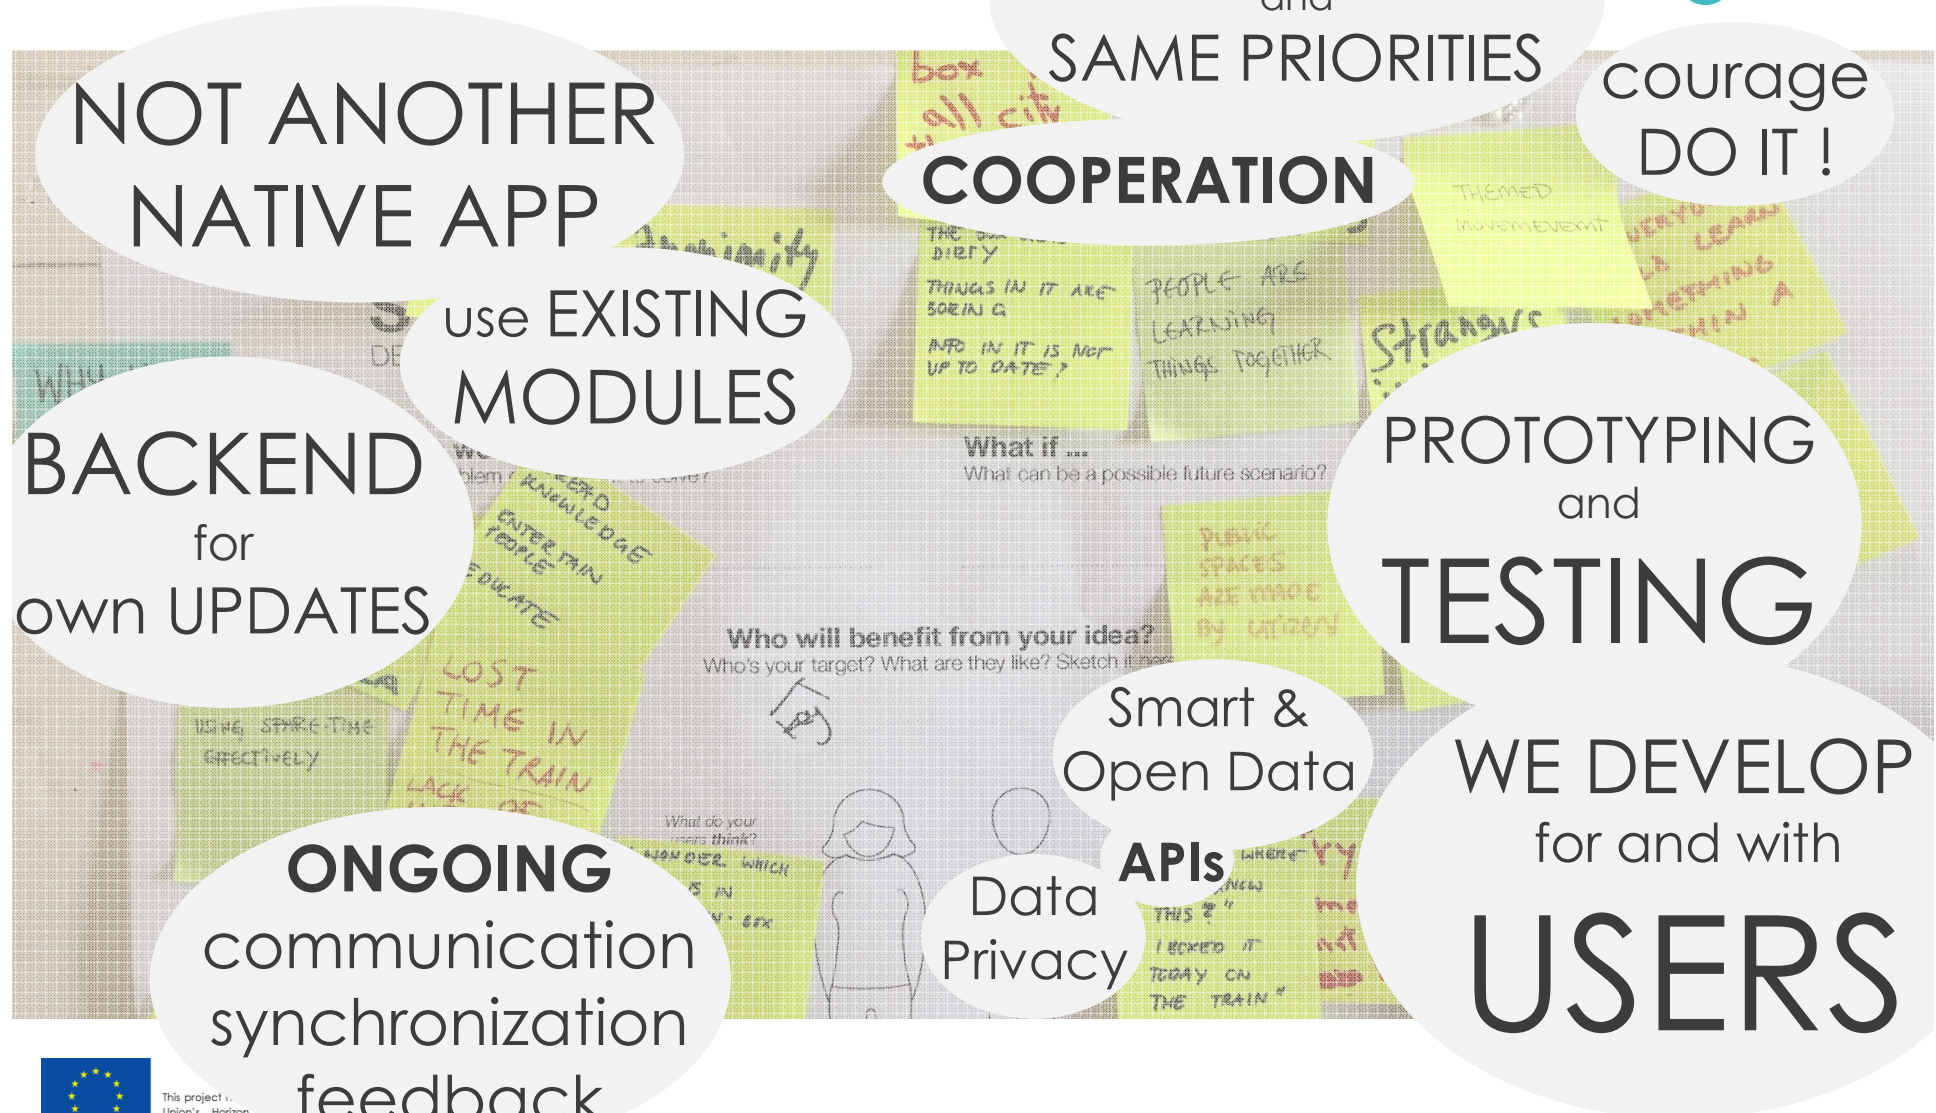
NOT ANOTHER NATIVE APP

and
SAME PRIORITIES

courage
DO IT !

COOPERATION

use EXISTING MODULES

BACKEND
for
own UPDATES

PROTOTYPING
and
TESTING

Smart & Open Data

WE DEVELOP
for and with
USERS

APIs

Data Privacy

ONGOING
communication
synchronization
feedback

box
all cit
THE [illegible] DIRTY
THINGS IN IT ARE BORING
INFO IN IT IS NOT UP TO DATE ?
PEOPLE ARE LEARNING THINGS TOGETHER
THEMED MOVEMENT
Strangers
What if ...
What can be a possible future scenario?
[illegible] problem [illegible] solve?
ZERO KNOWLEDGE
ENTERTAIN PEOPLE
EDUCATE
Who will benefit from your idea?
Who's your target? What are they like? Sketch it here
PUBLIC SPACES ARE MADE BY CITIZENS
USING SPARE TIME EFFECTIVELY
LOST TIME IN THE TRAIN
LACK OF
What do your users think?
I WONDER WHICH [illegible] IS IN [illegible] BOX
WHERE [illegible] NEW THIS ?
I CHECKED IT TODAY ON THE TRAIN
This project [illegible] Union's Horizon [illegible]